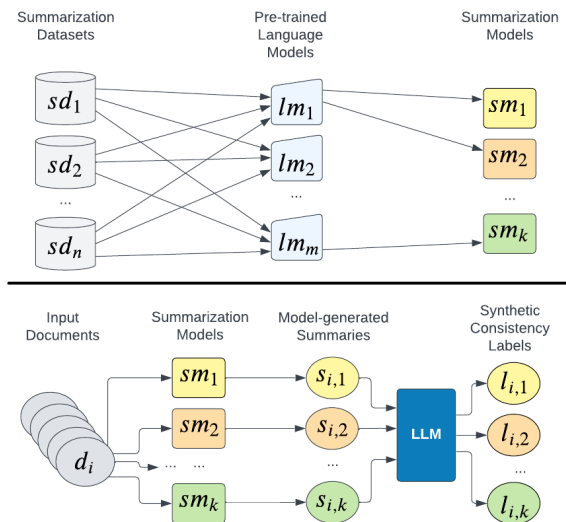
Summarization Datasets

Pre-trained Language Models

Summarization Models

$sd_1$

$sd_2$

...

$sd_n$

$lm_1$

$lm_2$

...

$lm_m$

$sm_1$

$sm_2$

...

$sm_k$

Input Documents

Summarization Models

Model-generated Summaries

Synthetic Consistency Labels

$d_i$

$sm_1$

$sm_2$

... ...

$sm_k$

$s_{i,1}$

$s_{i,2}$

...

$s_{i,k}$

LLM

$l_{i,1}$

$l_{i,2}$

...

$l_{i,k}$